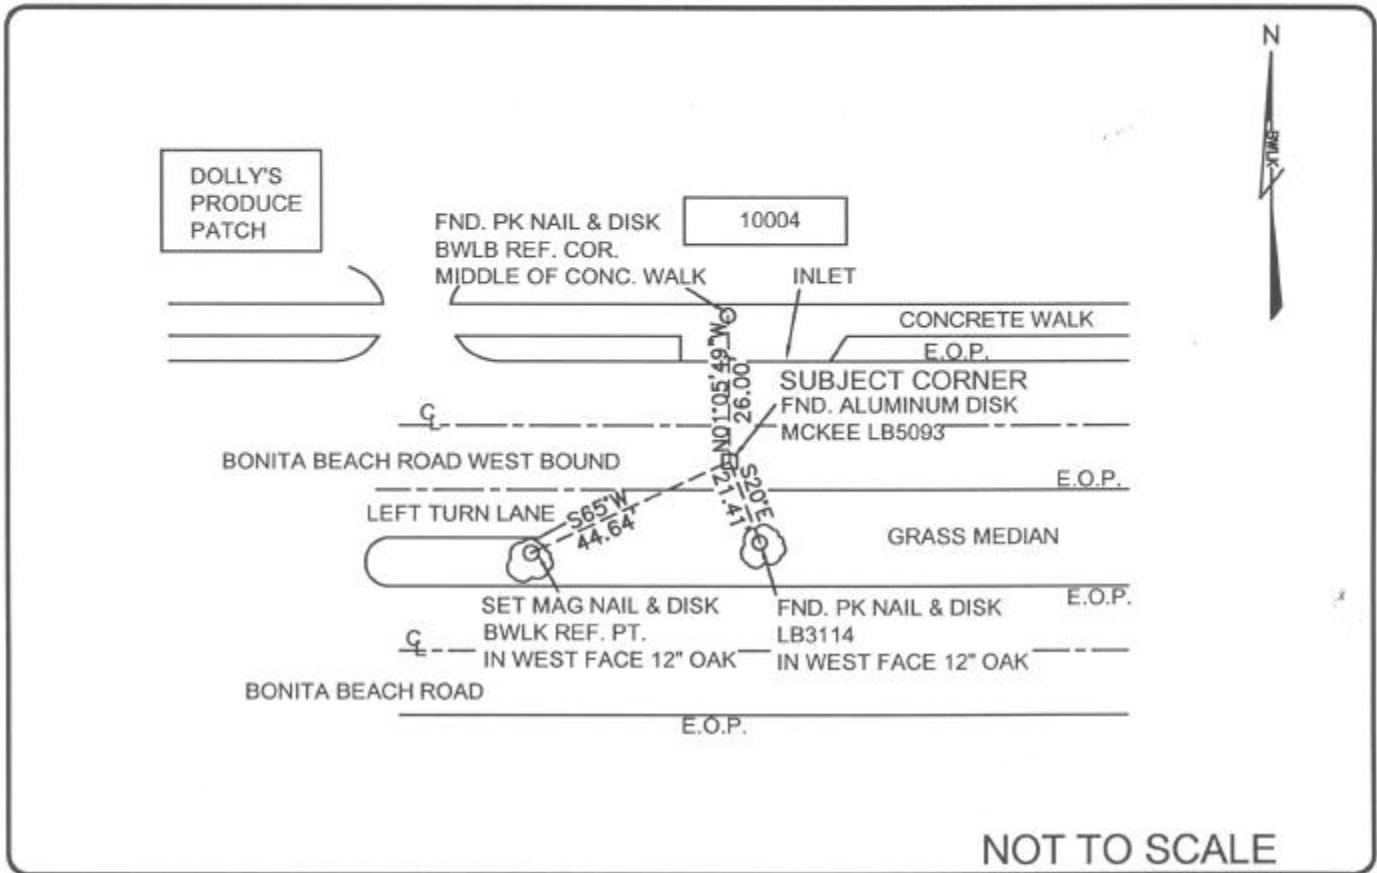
N

BWLK

DOLLY'S PRODUCE PATCH

FND. PK NAIL & DISK
BWLB REF. COR.
MIDDLE OF CONC. WALK

10004

INLET

CONCRETE WALK

E.O.P.

N01°05'49"W
26.00

SUBJECT CORNER
FND. ALUMINUM DISK
MCKEE LB5093

℄

BONITA BEACH ROAD WEST BOUND

E.O.P.

LEFT TURN LANE

S65°W
44.64

S20°E
21.41

GRASS MEDIAN

E.O.P.

SET MAG NAIL & DISK
BWLK REF. PT.
IN WEST FACE 12" OAK

FND. PK NAIL & DISK
LB3114
IN WEST FACE 12" OAK

℄

BONITA BEACH ROAD

E.O.P.

NOT TO SCALE